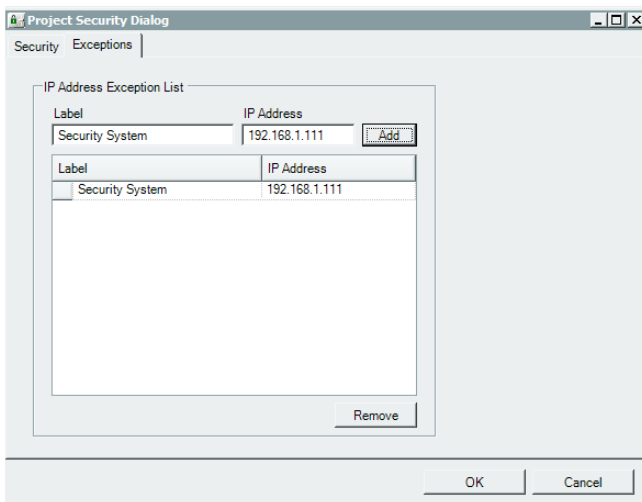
Project Security Dialog

Security Exceptions

IP Address Exception List

Label
Security System

IP Address
192.168.1.111

Add

| Label | IP Address |
|---|---|
| Security System | 192.168.1.111 |

Remove

OK Cancel